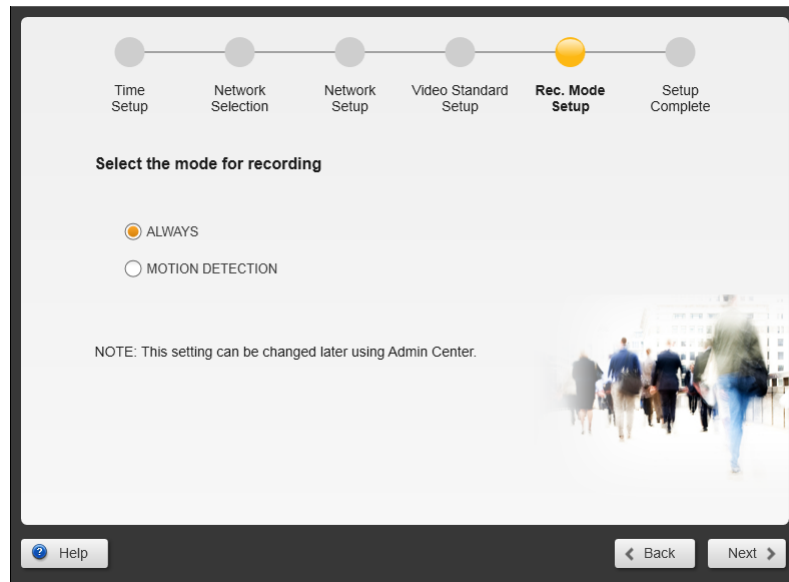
Time Setup

Network Selection

Network Setup

Video Standard Setup

Rec. Mode Setup

Setup Complete

Select the mode for recording

ALWAYS

MOTION DETECTION

NOTE: This setting can be changed later using Admin Center.

Help

Back

Next